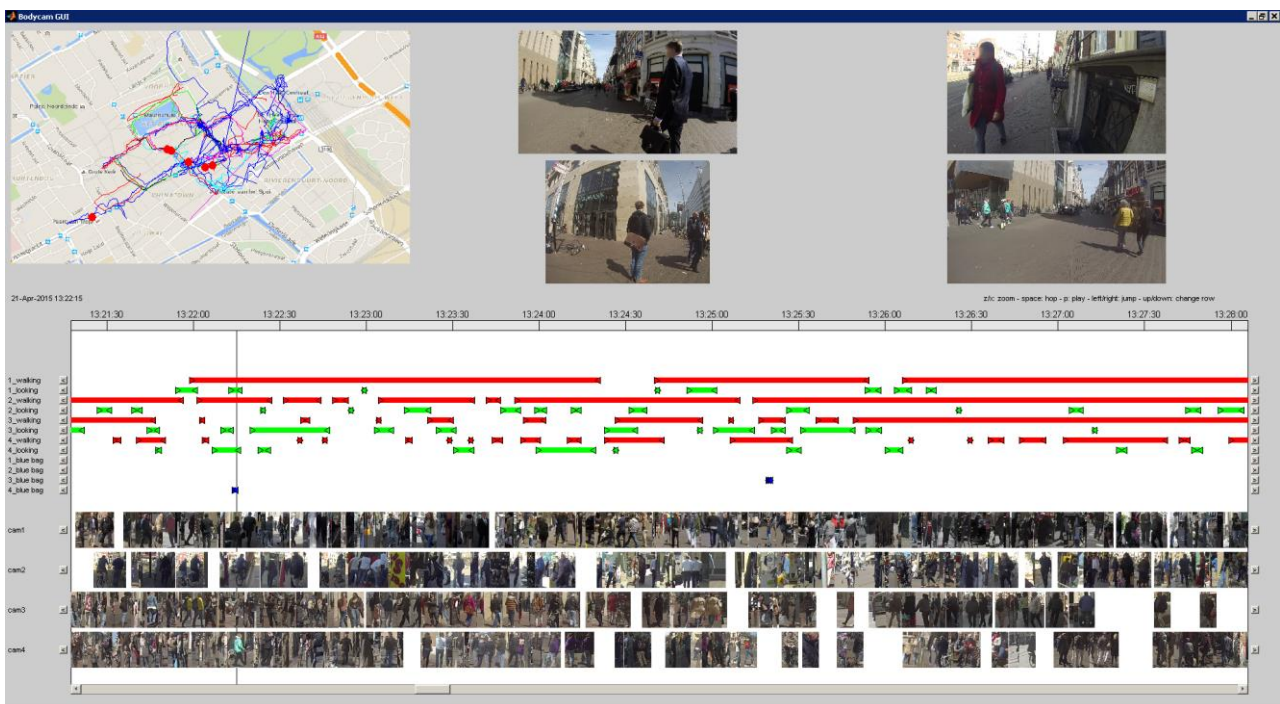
Bodycam GUI

21-Apr-2015 13:22:15

z/c: zoom - space: hop - p: play - left/right: jump - up/down: change row

13:21:30 13:22:00 13:22:30 13:23:00 13:23:30 13:24:00 13:24:30 13:25:00 13:25:30 13:26:00 13:26:30 13:27:00 13:27:30 13:28:00

1_walking
1_looking
2_walking
2_looking
3_walking
3_looking
4_walking
4_looking
1_blue bag
2_blue bag
3_blue bag
4_blue bag

cam1
cam2
cam3
cam4